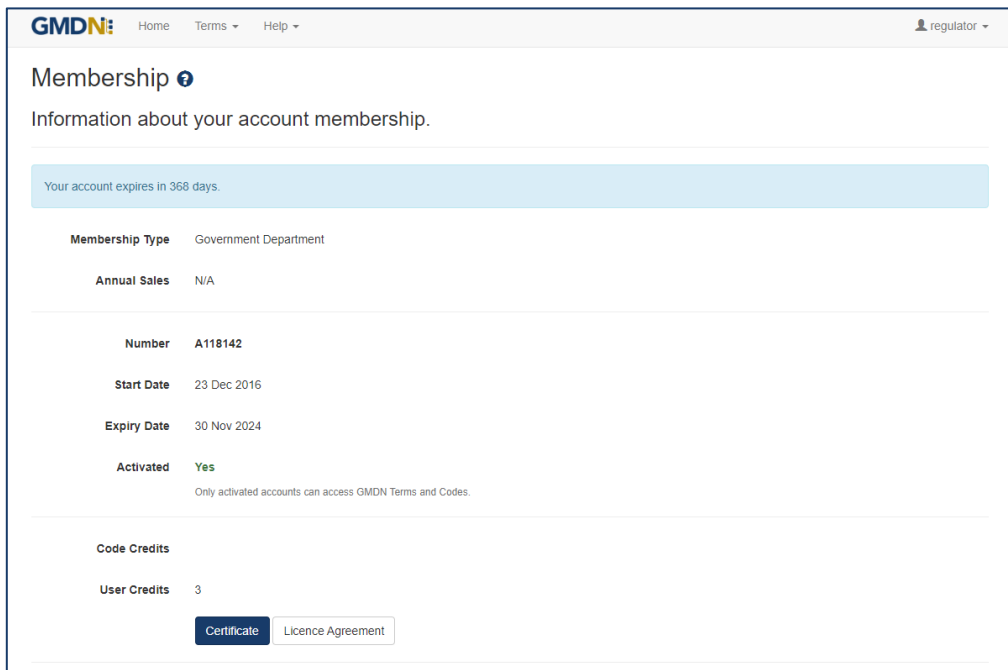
GMDN Home Terms ▾ Help ▾ regulator ▾

Membership

Information about your account membership.

Your account expires in 368 days.

| | |
|---|---|
| Membership Type | Government Department |
| Annual Sales | N/A |
| Number | A118142 |
| Start Date | 23 Dec 2016 |
| Expiry Date | 30 Nov 2024 |
| Activated | Yes |

Only activated accounts can access GMDN Terms and Codes.

| | |
|---|---|
| Code Credits | |
| User Credits | 3 |

Certificate Licence Agreement